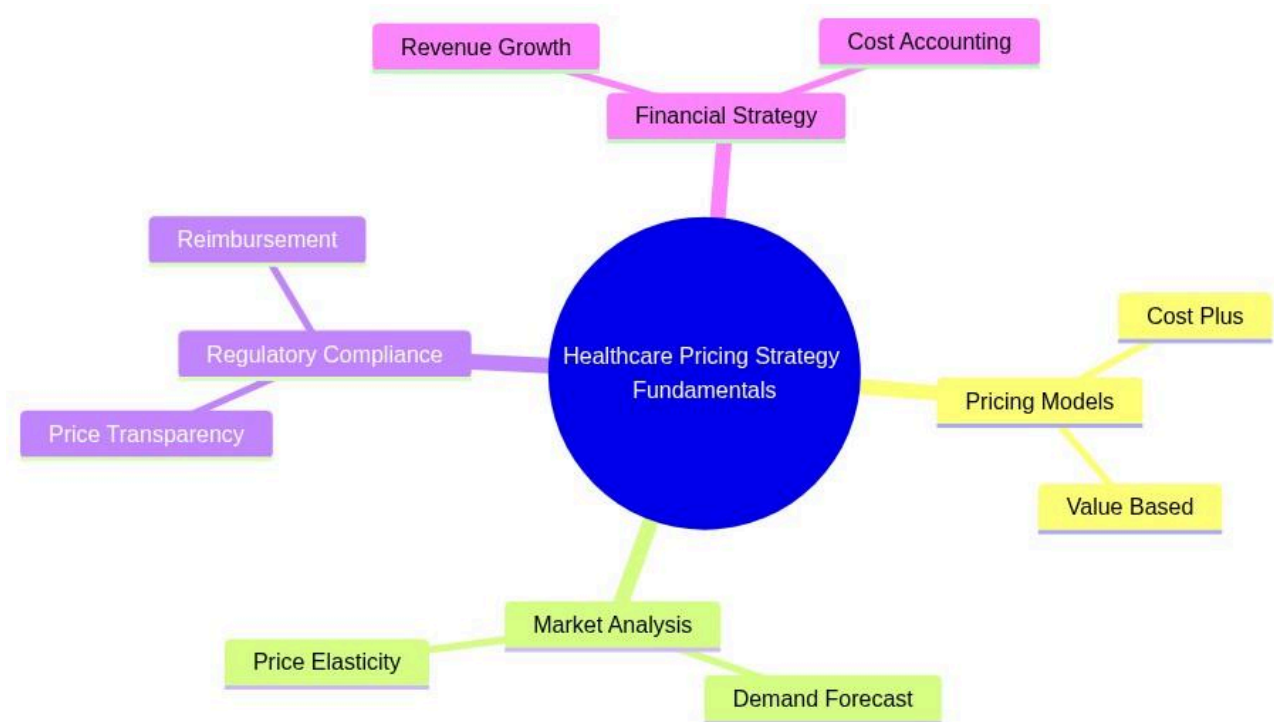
Revenue Growth

Cost Accounting

Financial Strategy

Reimbursement

Regulatory Compliance

Price Transparency

Healthcare Pricing Strategy Fundamentals

Cost Plus

Pricing Models

Value Based

Market Analysis

Price Elasticity

Demand Forecast